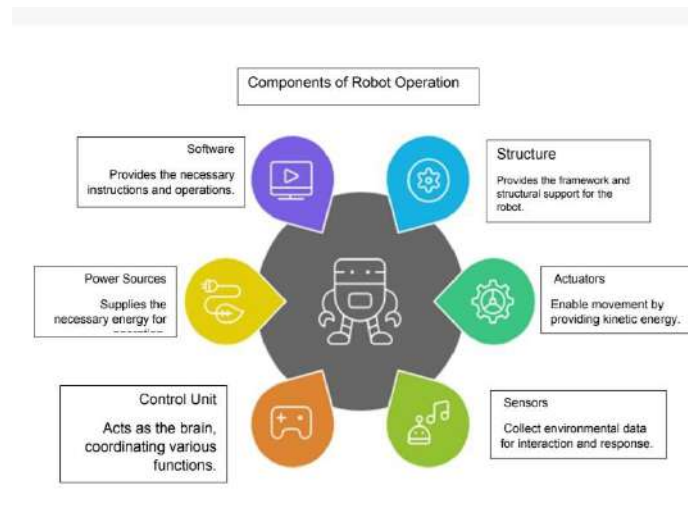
Components of Robot Operation

Software

Provides the necessary instructions and operations.

Structure

Provides the framework and structural support for the robot.

Power Sources

Supplies the necessary energy for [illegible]

Actuators

Enable movement by providing kinetic energy.

Control Unit

Acts as the brain, coordinating various functions.

Sensors

Collect environmental data for interaction and response.